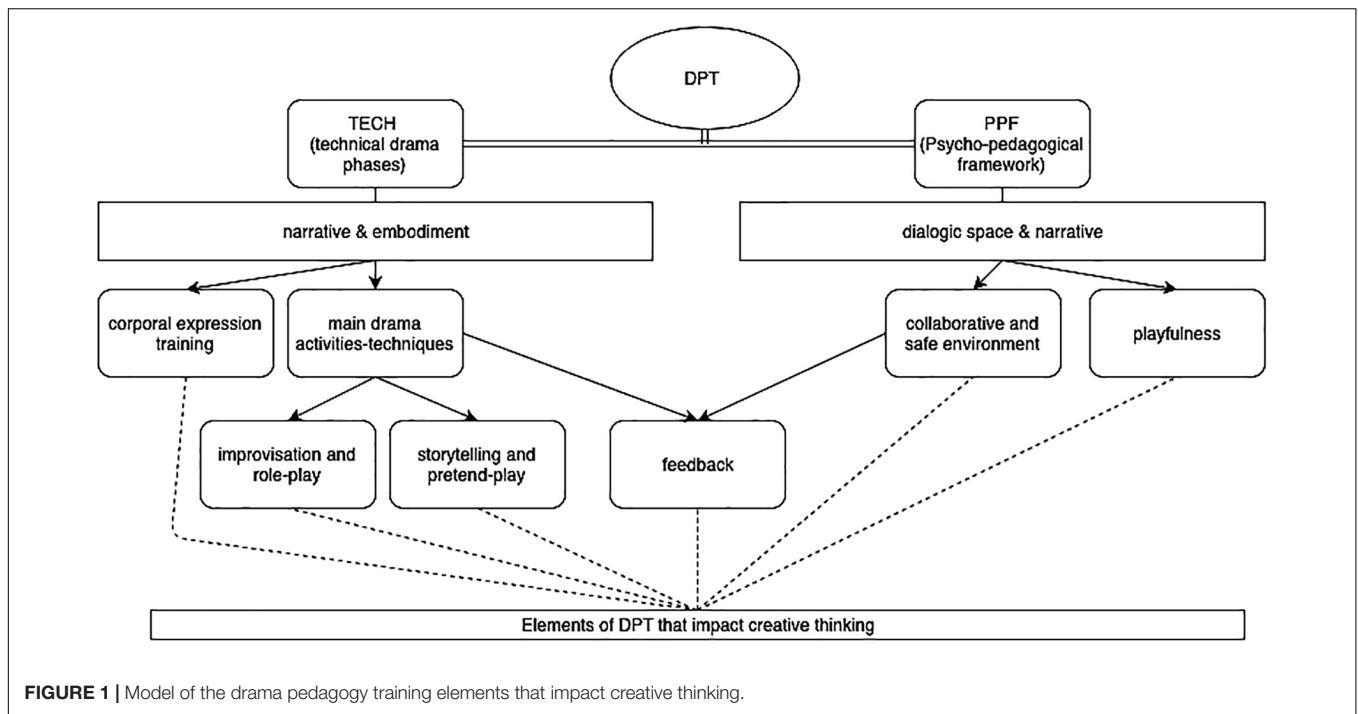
DPT

TECH (technical drama phases)

PPF (Psycho-pedagogical framework)

narrative & embodiment

dialogic space & narrative

corporal expression training

main drama activities-techniques

collaborative and safe environment

playfulness

improvisation and role-play

storytelling and pretend-play

feedback

Elements of DPT that impact creative thinking

**FIGURE 1 |** Model of the drama pedagogy training elements that impact creative thinking.